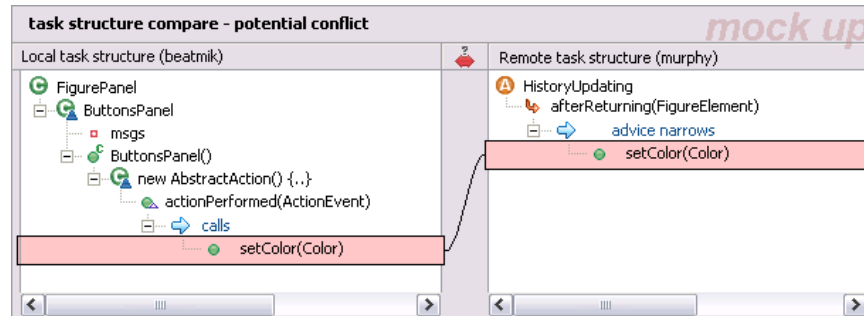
task structure compare - potential conflict

mock up

Local task structure (beatmik)

FigurePanel
ButtonsPanel
msgs
ButtonsPanel()
new AbstractAction() {..}
actionPerformed(ActionEvent)
calls
setColor(Color)

Remote task structure (murphy)

HistoryUpdating
afterReturning(FigureElement)
advice narrows
setColor(Color)